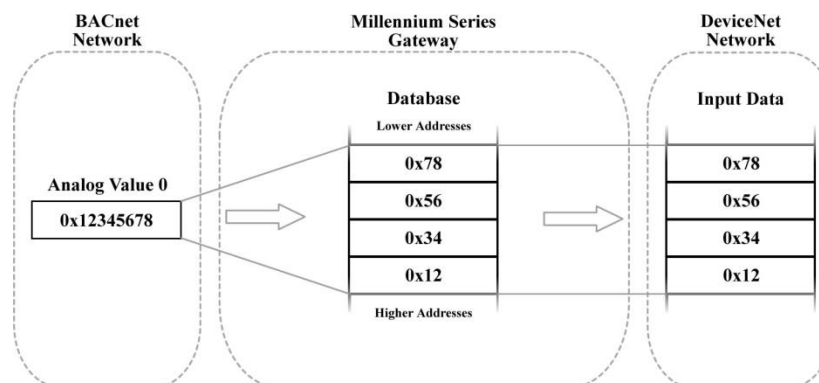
BACnet Network

Millennium Series Gateway

DeviceNet Network

Analog Value 0

0x12345678

Database

Lower Addresses

| 0x78 |
|---|
| 0x56 |
| 0x34 |
| 0x12 |

Higher Addresses

Input Data

| 0x78 |
|---|
| 0x56 |
| 0x34 |
| 0x12 |